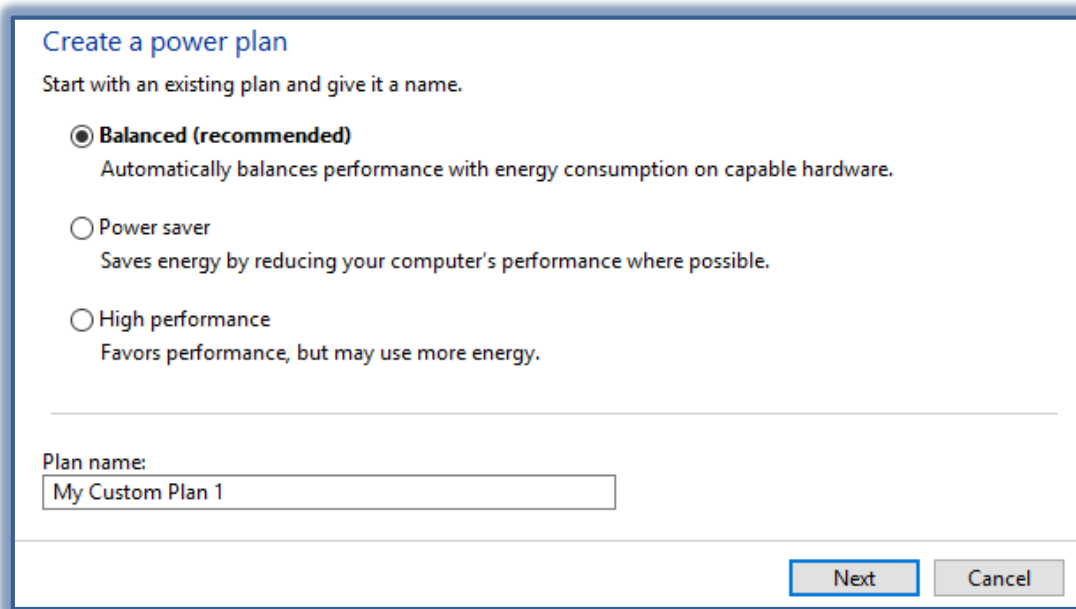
Create a power plan

Start with an existing plan and give it a name.

Balanced (recommended)
Automatically balances performance with energy consumption on capable hardware.

Power saver
Saves energy by reducing your computer's performance where possible.

High performance
Favors performance, but may use more energy.

Plan name:
My Custom Plan 1

Next
Cancel